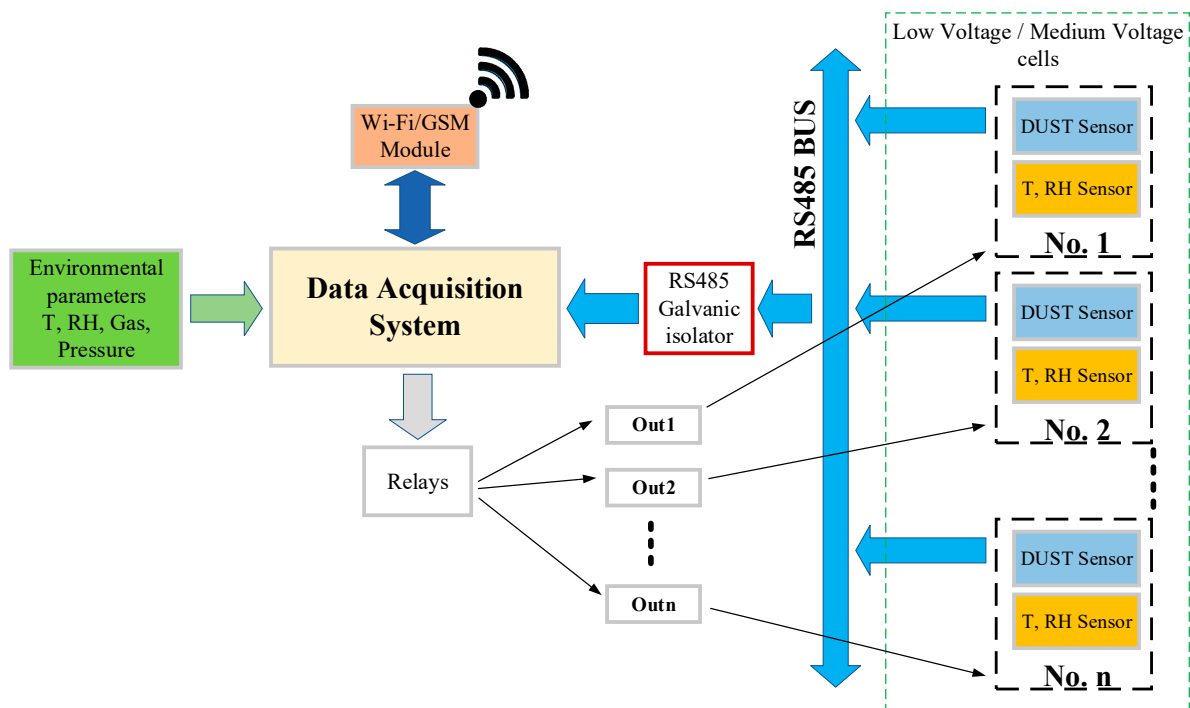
Low Voltage / Medium Voltage cells

Wi-Fi/GSM Module

RS485 BUS

DUST Sensor

T, RH Sensor

No. 1

Environmental parameters T, RH, Gas, Pressure

Data Acquisition System

RS485 Galvanic isolator

DUST Sensor

T, RH Sensor

No. 2

Out1

Relays

Out2

Outn

DUST Sensor

T, RH Sensor

No. n